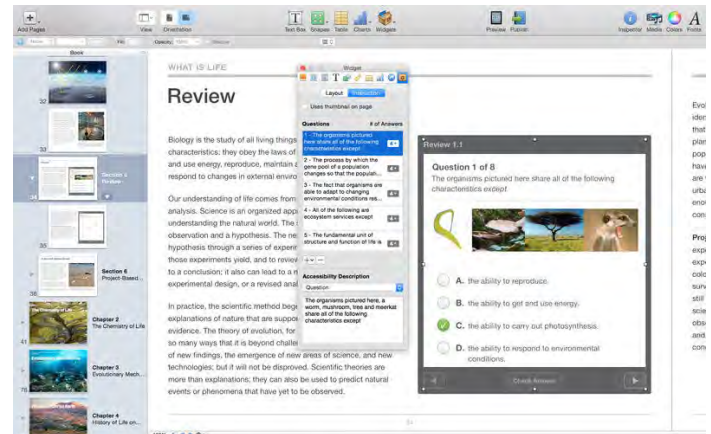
Add Pages View Orientation Text Box Shapes Table Charts Widgets Preview Publish Inspector Media Colors Fonts

Book

32

33

Section 5 Review

34

Section 6 Project-Based...

35

Chapter 2 The Chemistry of Life

41

Chapter 3 Evolutionary Mech...

76

Chapter 4 History of Life on...

WHAT IS LIFE

Review

Biology is the study of all living things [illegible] characteristics; they obey the laws of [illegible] and use energy, reproduce, maintain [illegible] respond to changes in external enviro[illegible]

Our understanding of life comes from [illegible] analysis. Science is an organized app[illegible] understanding the natural world. The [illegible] observation and a hypothesis. The ne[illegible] hypothesis through a series of experim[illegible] those experiments yield, and to review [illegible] to a conclusion; it also can lead to a n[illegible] experimental design, or a revised anal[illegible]

In practice, the scientific method beg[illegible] explanations of nature that are suppo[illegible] evidence. The theory of evolution, for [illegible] so many ways that it is beyond challen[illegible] of new findings, the emergence of new areas of science, and new technologies; but it will not be disproved. Scientific theories are more than explanations; they can also be used to predict natural events or phenomena that have yet to be observed.

Widget

Layout Interaction

Uses thumbnail on page

Questions # of Answers

1 - The organisms pictured here share all of the following characteristics except

2 - The process by which the gene pool of a population changes so that the populati...

3 - The fact that organisms are able to adapt to changing environmental conditions res...

4 - All of the following are ecosystem services except

5 - The fundamental unit of structure and function of life is

Accessibility Description

Question

The organisms pictured here, a worm, mushroom, tree and meerkat share all of the following characteristics except

Review 1.1

Question 1 of 8

The organisms pictured here share all of the following characteristics except.

A. the ability to reproduce.

B. the ability to get and use energy.

C. the ability to carry out photosynthesis.

D. the ability to respond to environmental conditions.

Check Answer